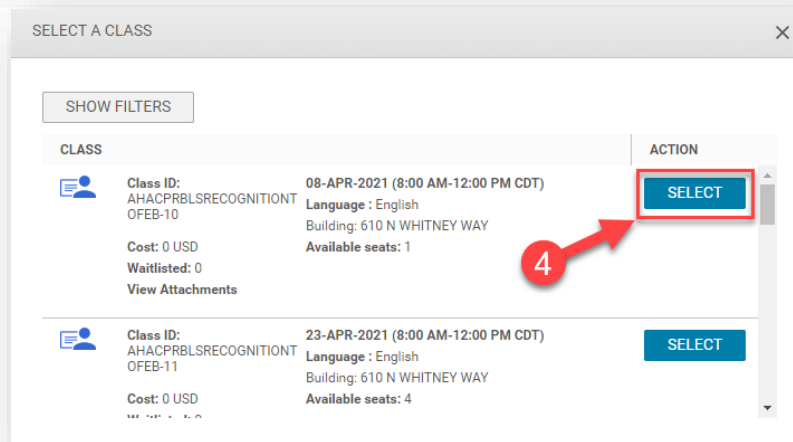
SELECT A CLASS

×

SHOW FILTERS

| CLASS | | ACTION |
|---|---|---|
| Class ID: AHACPRBLSRECOGNITIONTOFEB-10<br>Cost: 0 USD<br>Waitlisted: 0<br>View Attachments | 08-APR-2021 (8:00 AM-12:00 PM CDT)<br>Language : English<br>Building: 610 N WHITNEY WAY<br>Available seats: 1 | SELECT |
| Class ID: AHACPRBLSRECOGNITIONTOFEB-11<br>Cost: 0 USD<br>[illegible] | 23-APR-2021 (8:00 AM-12:00 PM CDT)<br>Language : English<br>Building: 610 N WHITNEY WAY<br>Available seats: 4 | SELECT |

4